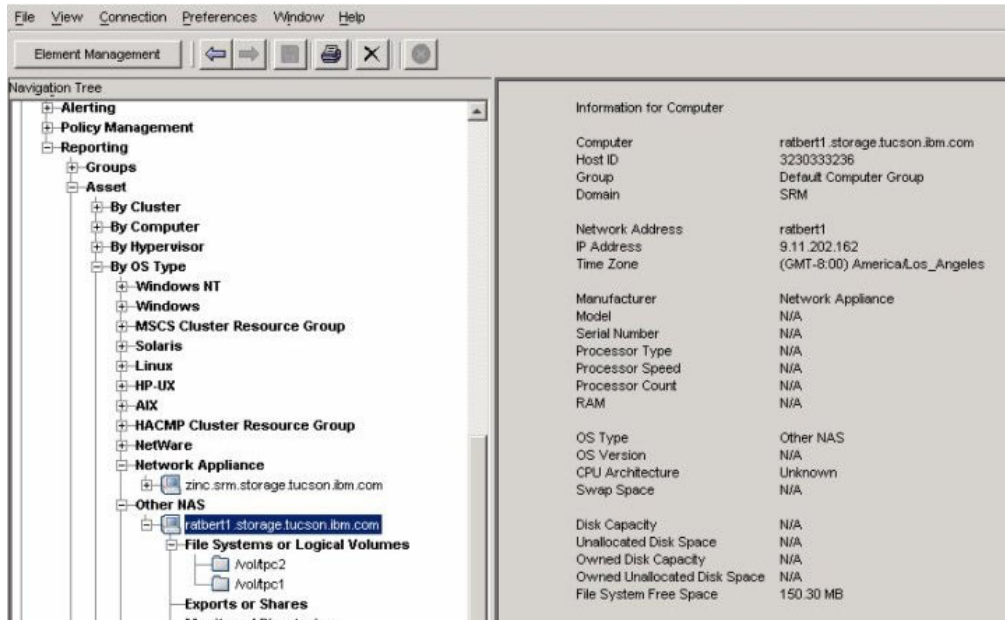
File View Connection Preferences Window Help

Element Management

Navigation Tree

Alerting
Policy Management
Reporting
Groups
Asset
By Cluster
By Computer
By Hypervisor
By OS Type
Windows NT
Windows
MSCS Cluster Resource Group
Solaris
Linux
HP-UX
AIX
HACMP Cluster Resource Group
NetWare
Network Appliance
zinc.srm.storage.tucson.ibm.com
Other NAS
ratbert1.storage.tucson.ibm.com
File Systems or Logical Volumes
/vol/tpc2
/vol/tpc1
Exports or Shares

Information for Computer

| | |
|---|---|
| Computer | ratbert1.storage.tucson.ibm.com |
| Host ID | 3230333236 |
| Group | Default Computer Group |
| Domain | SRM |
| Network Address | ratbert1 |
| IP Address | 9.11.202.162 |
| Time Zone | (GMT-8:00) America/Los_Angeles |
| Manufacturer | Network Appliance |
| Model | N/A |
| Serial Number | N/A |
| Processor Type | N/A |
| Processor Speed | N/A |
| Processor Count | N/A |
| RAM | N/A |
| OS Type | Other NAS |
| OS Version | N/A |
| CPU Architecture | Unknown |
| Swap Space | N/A |
| Disk Capacity | N/A |
| Unallocated Disk Space | N/A |
| Owned Disk Capacity | N/A |
| Owned Unallocated Disk Space | N/A |
| File System Free Space | 150.30 MB |